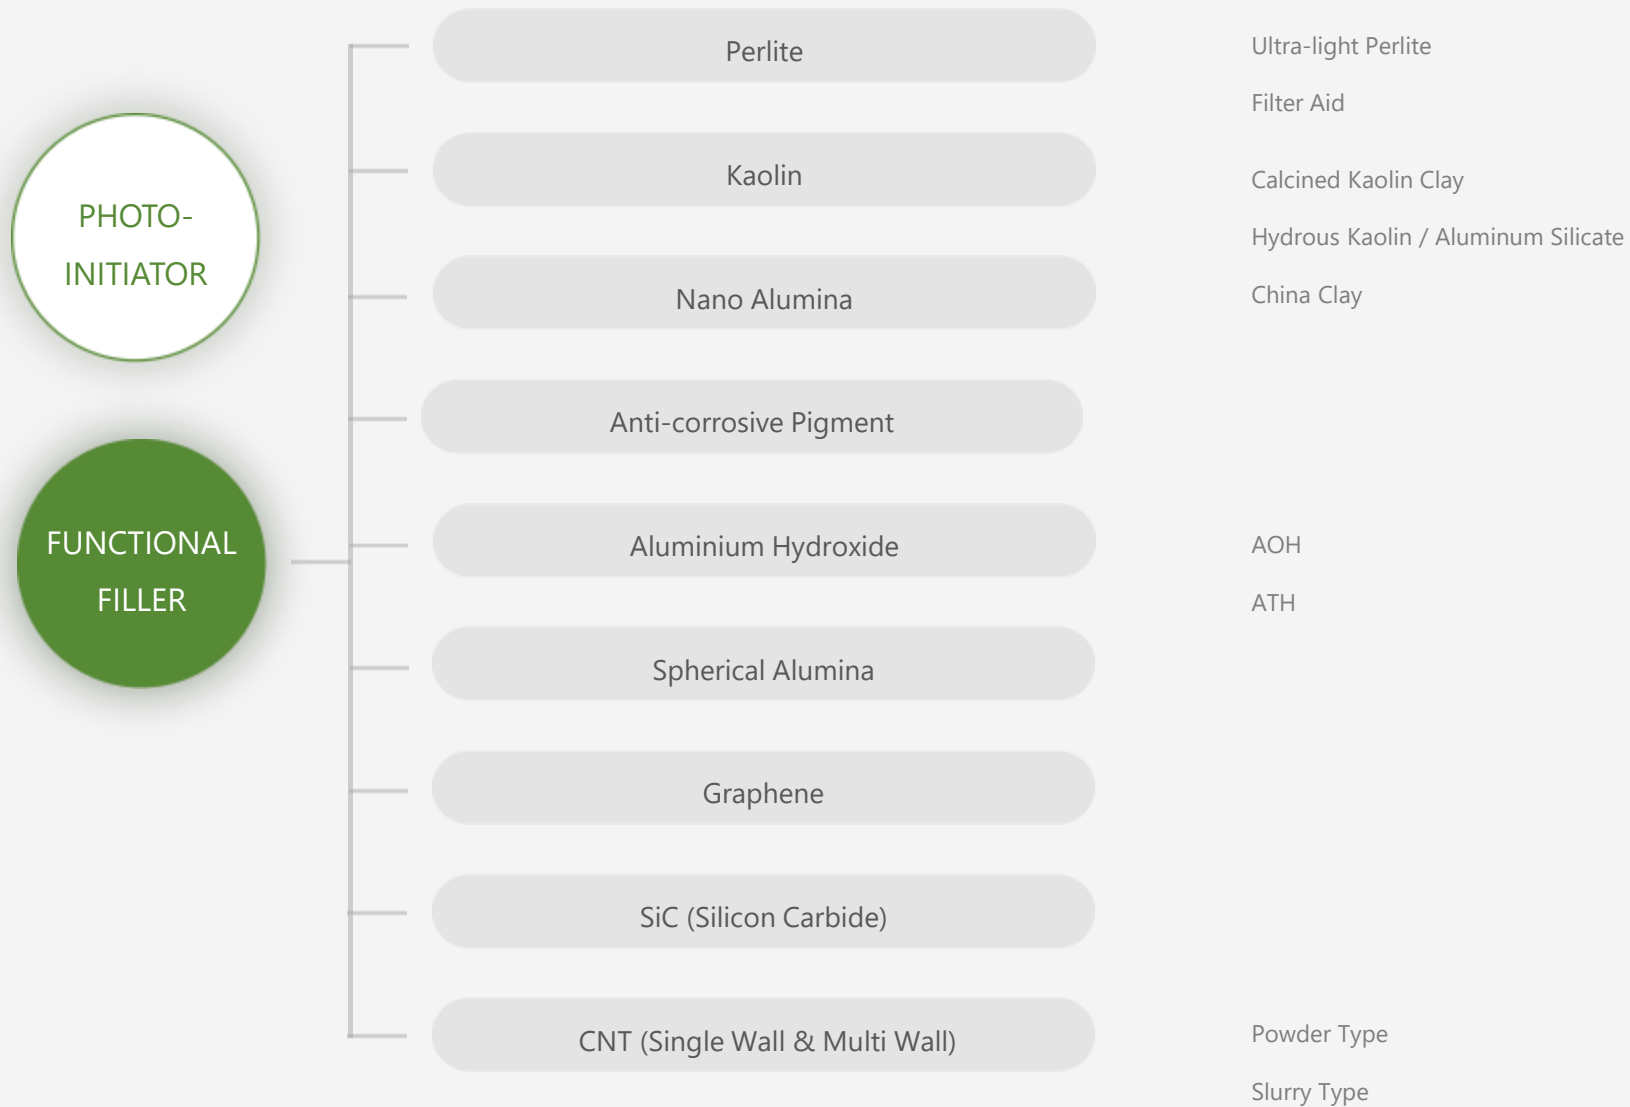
PHOTO-INITIATOR

FUNCTIONAL FILLER

Perlite

Ultra-light Perlite

Filter Aid

Kaolin

Calcined Kaolin Clay

Hydrous Kaolin / Aluminum Silicate

China Clay

Nano Alumina

Anti-corrosive Pigment

Aluminium Hydroxide

AOH

ATH

Spherical Alumina

Graphene

SiC (Silicon Carbide)

CNT (Single Wall & Multi Wall)

Powder Type

Slurry Type